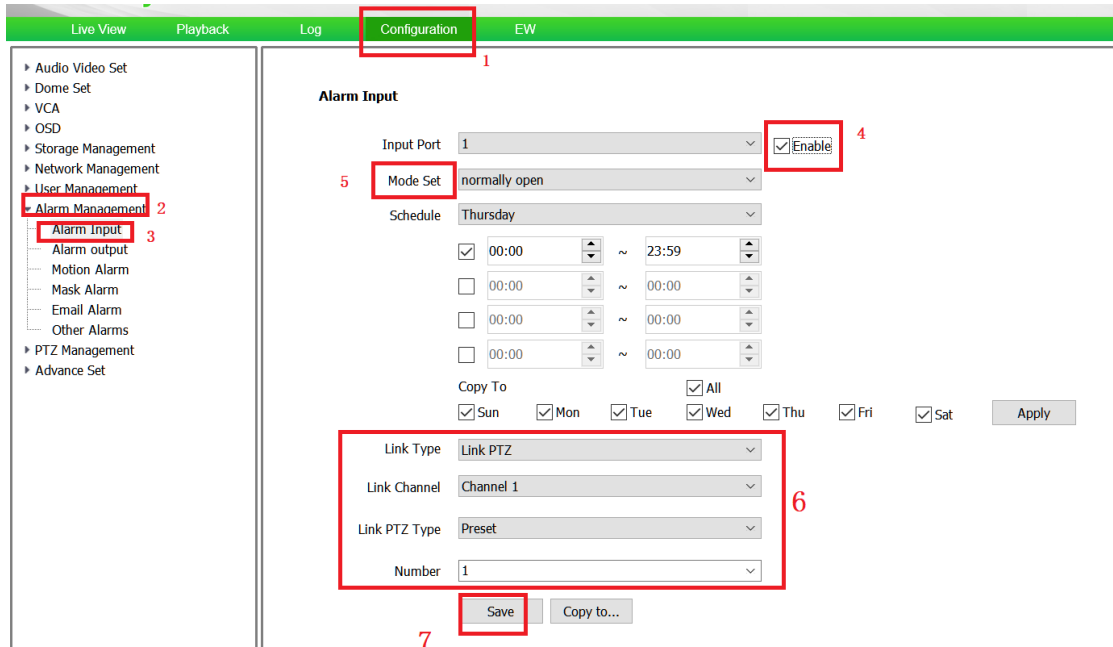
Live View Playback Log Configuration EW

1

Audio Video Set
Dome Set
VCA
OSD
Storage Management
Network Management
User Management
Alarm Management 2
Alarm Input 3
Alarm output
Motion Alarm
Mask Alarm
Email Alarm
Other Alarms
PTZ Management
Advance Set

Alarm Input

Input Port 1 Enable 4

5 Mode Set normally open

Schedule Thursday

00:00 ~ 23:59
00:00 ~ 00:00
00:00 ~ 00:00
00:00 ~ 00:00

Copy To All
Sun Mon Tue Wed Thu Fri Sat Apply

Link Type Link PTZ
Link Channel Channel 1
Link PTZ Type Preset
Number 1

6

Save Copy to...

7